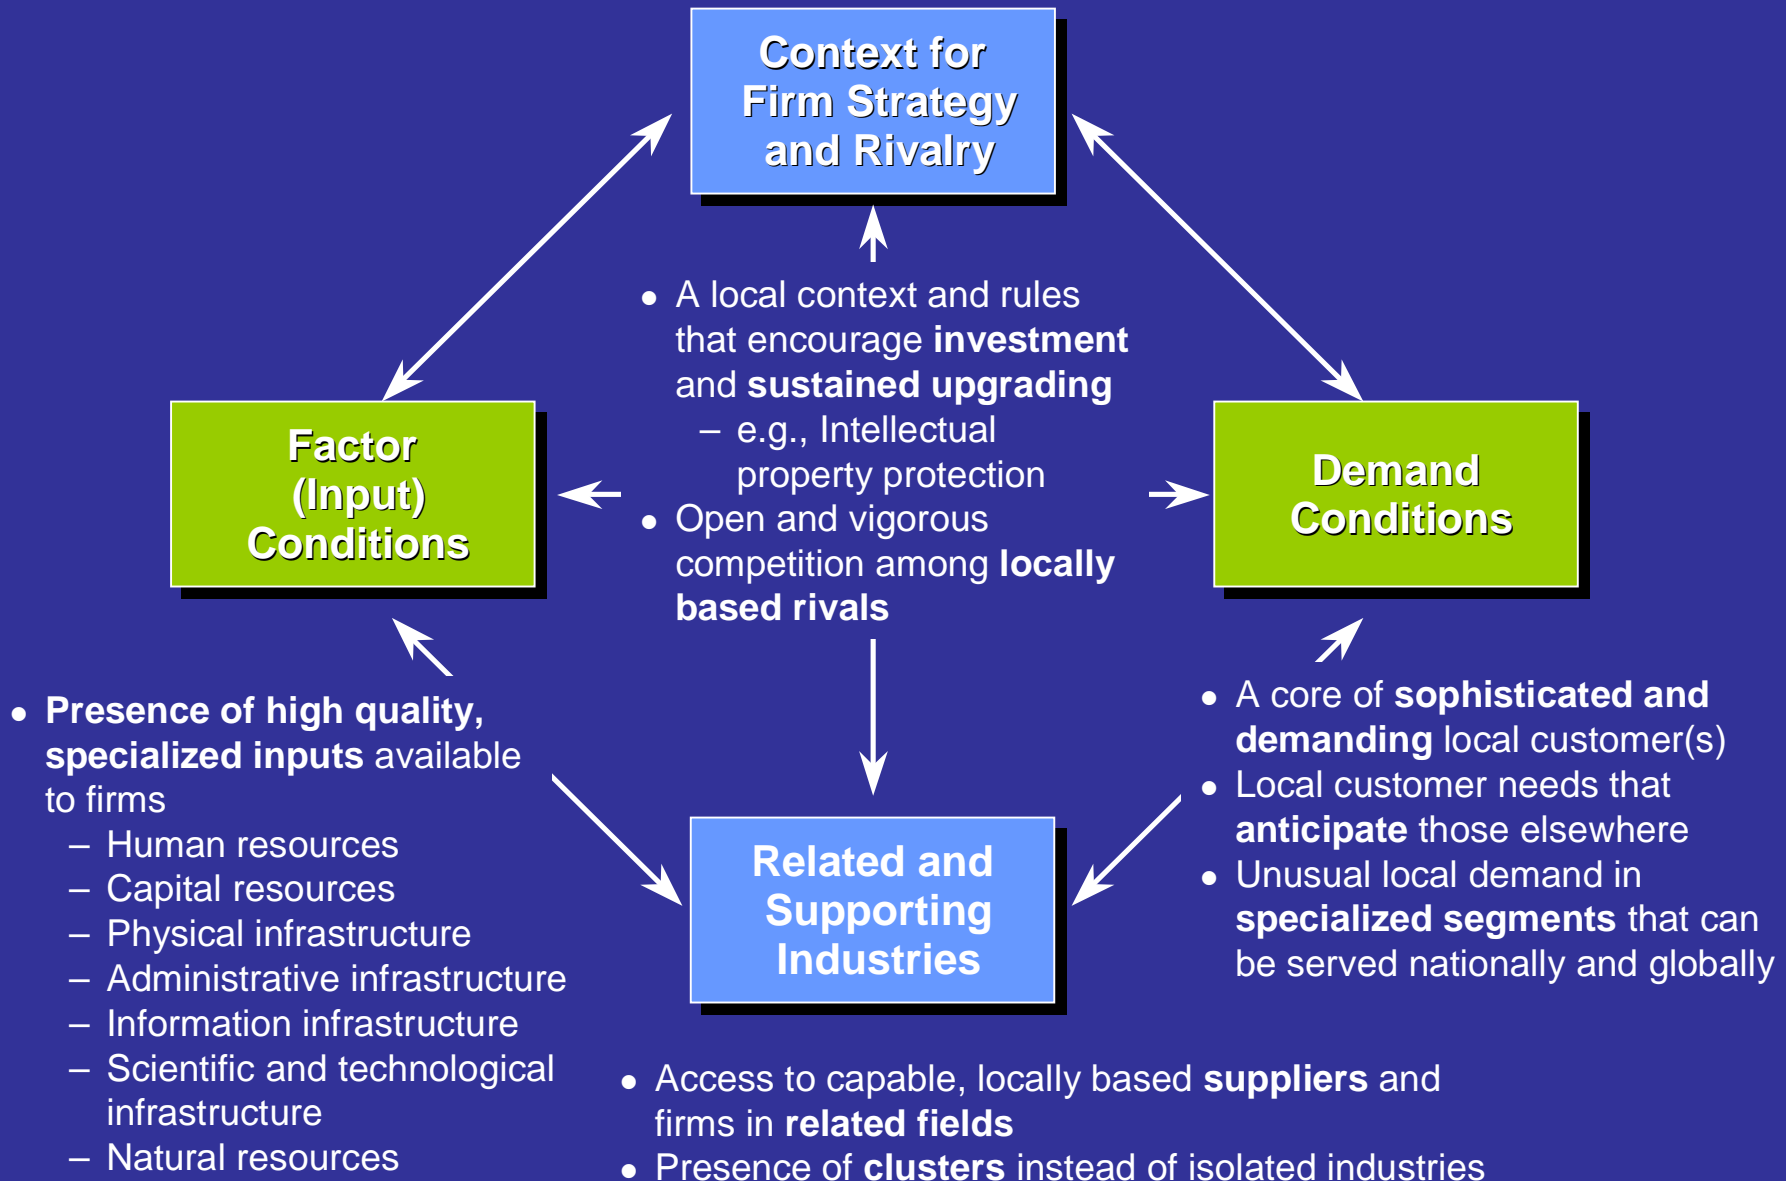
Context for Firm Strategy and Rivalry

• A local context and rules that encourage **investment** and **sustained upgrading**
– e.g., Intellectual property protection
• Open and vigorous competition among **locally based rivals**

Factor (Input) Conditions

Demand Conditions

• **Presence of high quality, specialized inputs** available to firms
– Human resources
– Capital resources
– Physical infrastructure
– Administrative infrastructure
– Information infrastructure
– Scientific and technological infrastructure
– Natural resources

• A core of **sophisticated and demanding** local customer(s)
• Local customer needs that **anticipate** those elsewhere
• Unusual local demand in **specialized segments** that can be served nationally and globally

Related and Supporting Industries

• Access to capable, locally based **suppliers** and firms in **related fields**
• Presence of **clusters** instead of isolated industries